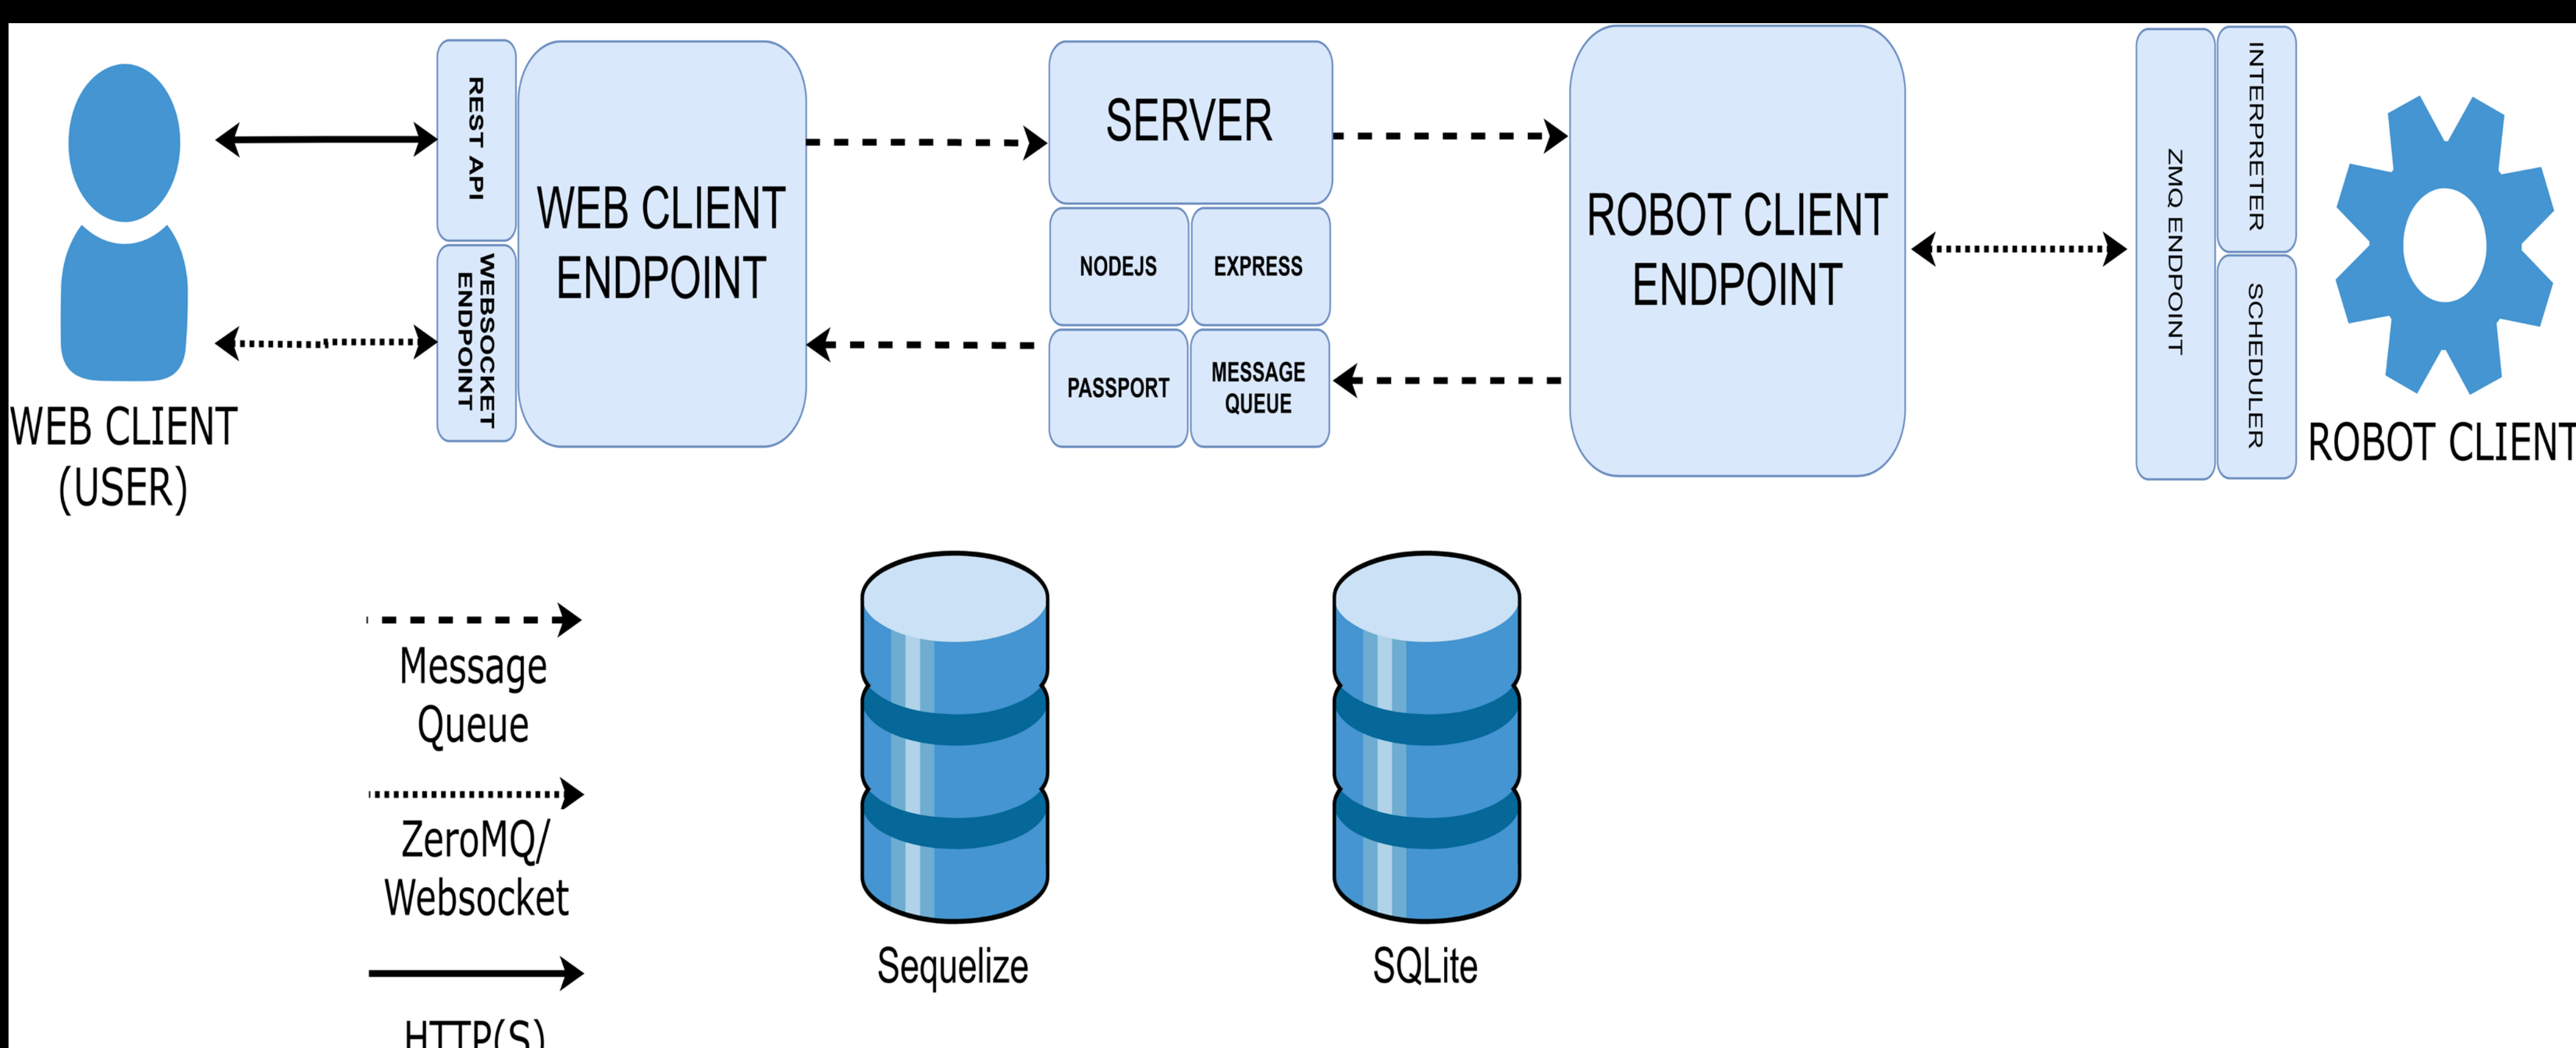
WEB CLIENT (USER)

REST API

WEBSOCKET ENDPOINT

WEB CLIENT ENDPOINT

SERVER

NODEJS

EXPRESS

PASSPORT

MESSAGE QUEUE

ROBOT CLIENT ENDPOINT

ZMQ ENDPOINT

INTERPRETER

SCHEDULER

ROBOT CLIENT

Message Queue

ZeroMQ/ Websocket

HTTP(S)

Sequelize

SQLite